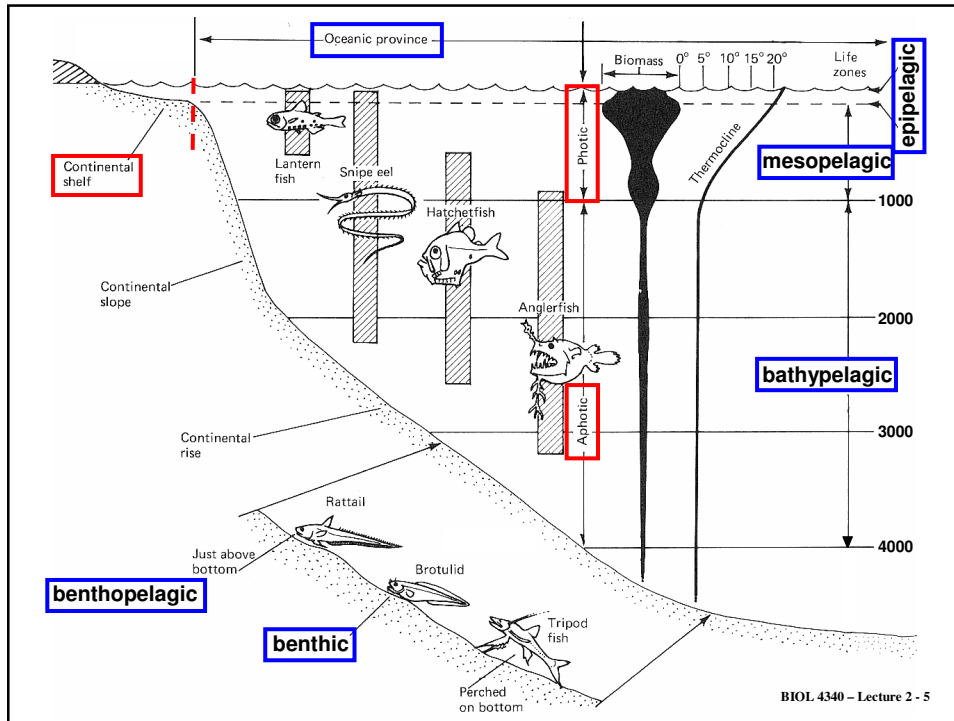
Oceanic province

Biomass 0° 5° 10° 15° 20°

Life zones

epipelagic

Continental shelf

Lantern fish

Snipe eel

Photic

Thermocline

mesopelagic

1000

Hatchetfish

Continental slope

Anglerfish

2000

bathypelagic

Aphotic

Continental rise

3000

Rattail

Just above bottom

4000

Brotulid

benthopelagic

benthic

Tripod fish

Perched on bottom

BIOL 4340 – Lecture 2 - 5